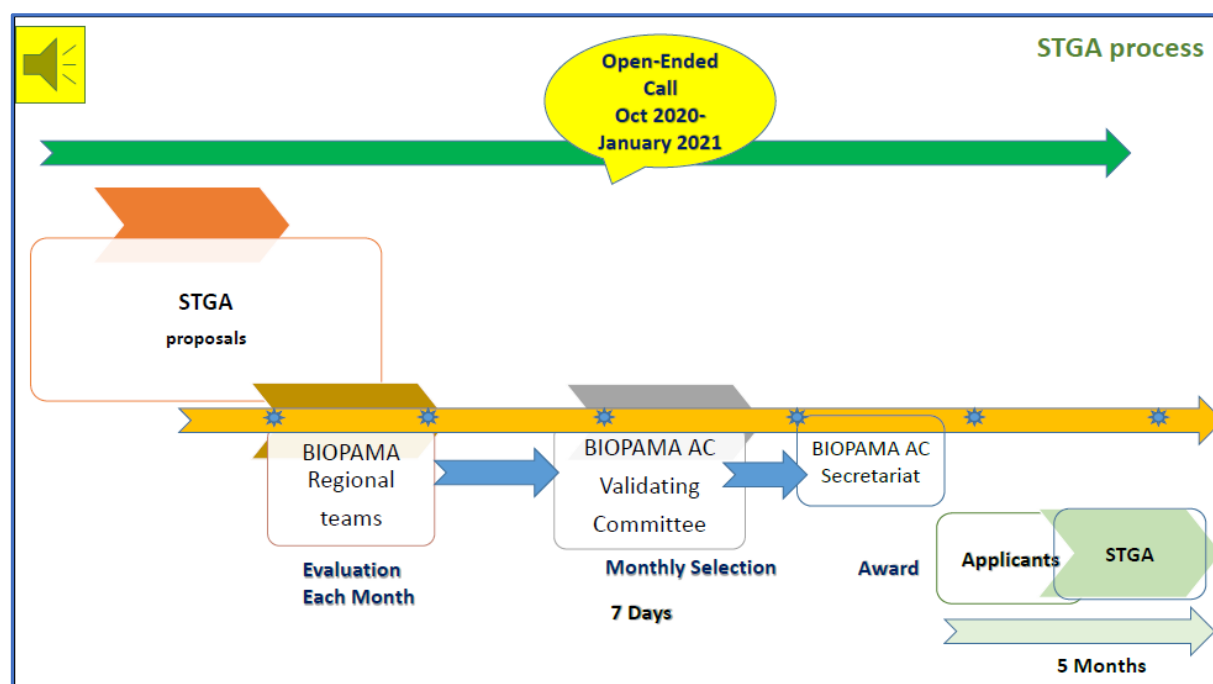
STGA process

Open-Ended Call Oct 2020-January 2021

STGA

proposals

BIOPAMA Regional teams

BIOPAMA AC Validating Committee

BIOPAMA AC Secretariat

Evaluation Each Month

Monthly Selection

7 Days

Award

Applicants

STGA

5 Months